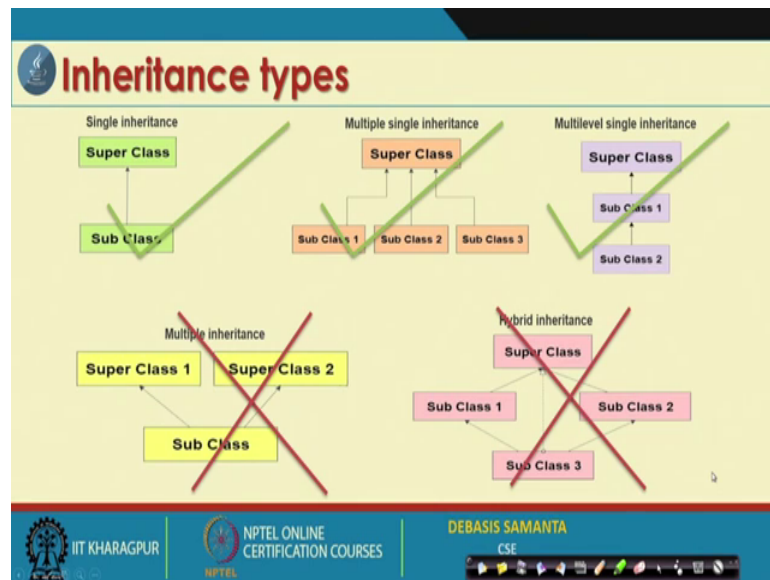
Inheritance types

Single inheritance

Super Class

Sub Class

Multiple single inheritance

Super Class

Sub Class 1

Sub Class 2

Sub Class 3

Multilevel single inheritance

Super Class

Sub Class 1

Sub Class 2

Multiple inheritance

Super Class 1

Super Class 2

Sub Class

Hybrid inheritance

Super Class

Sub Class 1

Sub Class 2

Sub Class 3

IIT KHARAGPUR

NPTEL ONLINE CERTIFICATION COURSES

NPTEL

DEBASIS SAMANTA

CSE